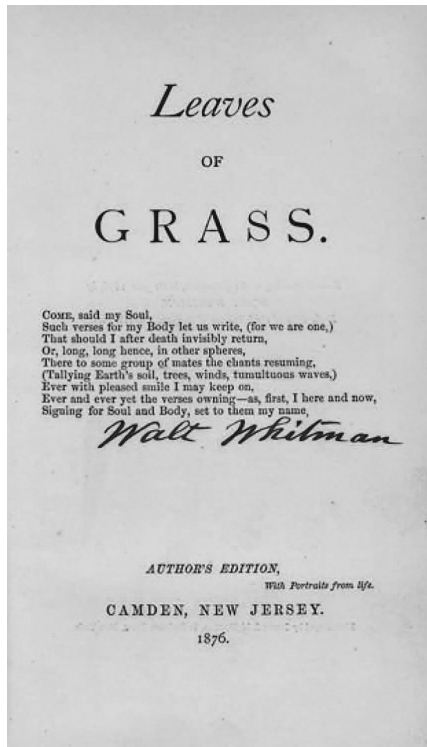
Leaves

OF

GRASS.

COME, said my Soul,
Such verses for my Body let us write, (for we are one,)
That should I after death invisibly return,
Or, long, long hence, in other spheres,
There to some group of mates the chants resuming,
(Tallying Earth's soil, trees, winds, tumultuous waves,)
Ever with pleased smile I may keep on,
Ever and ever yet the verses owning—as, first, I here and now,
Signing for Soul and Body, set to them my name,
Walt Whitman

AUTHOR'S EDITION,
With Portraits from life.

CAMDEN, NEW JERSEY.
1876.